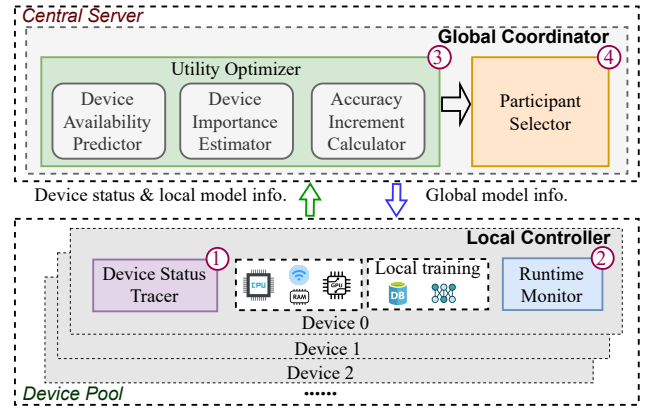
Central Server

Global Coordinator

Utility Optimizer

3

4

Device Availability Predictor

Device Importance Estimator

Accuracy Increment Calculator

Participant Selector

Device status & local model info.

Global model info.

Local Controller

1

2

Device Status Tracer

CPU

RAM

GPU

Local training

DB

Runtime Monitor

Device 0

Device 1

Device 2

Device Pool

......